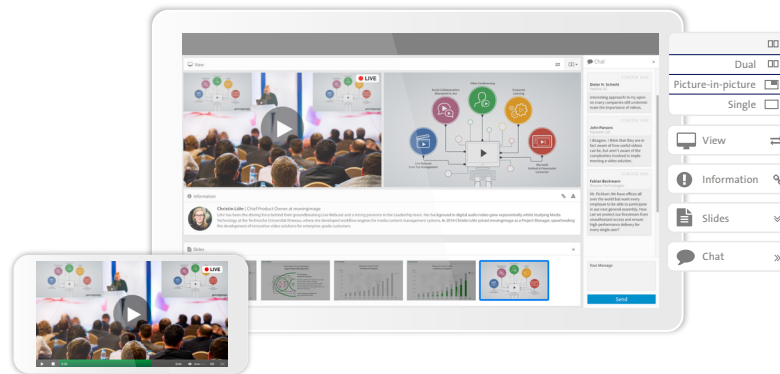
View

LIVE

Information

Christin Lüke | Chief Product Owner at movingimage

Slides

Chat

Dieter H. Schmitt

Interesting approach to my opinion many companies still underestimate the importance of videos.

John Parsons

I disagree. I think that they are in fact aware of how useful videos can be, but aren't aware of the complexities involved in implementing a video solution.

Fabian Beckmann

Mr. Parsons: We have offices all over the world but want every employee to be able to participate in our corporate events. How can we protect our livestream from unauthorized access and ensure high-performance delivery for every single user?

Your Message

Send

LIVE

Dual

Picture-in-picture

Single

View

Information

Slides

Chat